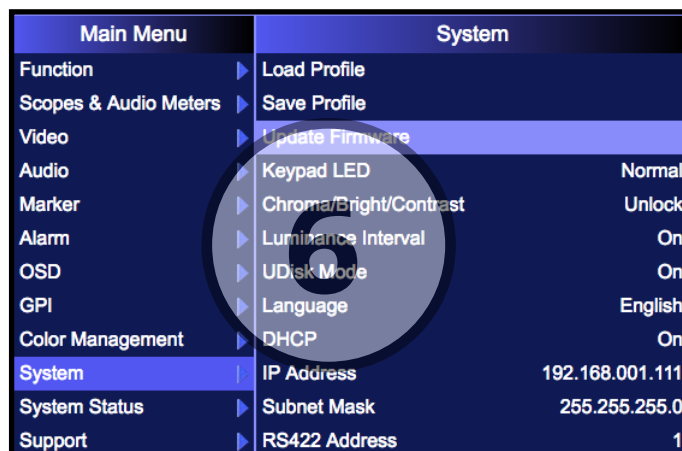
| Main Menu | System | |
|---|---|---|
| Function | Load Profile | |
| Scopes & Audio Meters | Save Profile | |
| Video | Update Firmware | |
| Audio | Keypad LED | Normal |
| Marker | Chroma/Bright/Contrast | Unlock |
| Alarm | Luminance Interval | On |
| OSD | UDisk Mode | On |
| GPI | Language | English |
| Color Management | DHCP | On |
| System | IP Address | 192.168.001.111 |
| System Status | Subnet Mask | 255.255.255.0 |
| Support | RS422 Address | 1 |

6